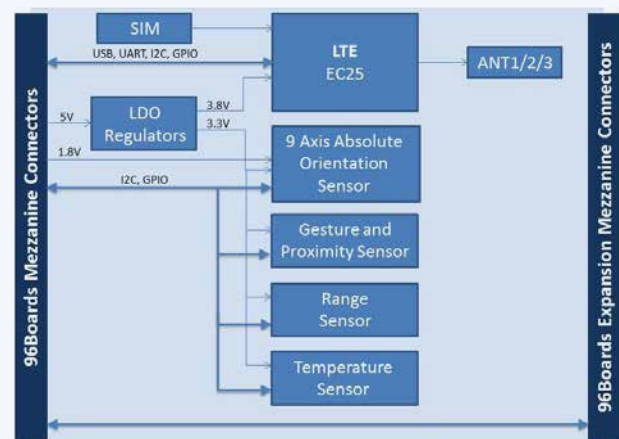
SIM
USB, UART, I2C, GPIO
LTE
EC25
ANT1/2/3
96Boards Mezzanine Connectors
5V
LDO Regulators
3.8V
3.3V
1.8V
9 Axis Absolute Orientation Sensor
I2C, GPIO
Gesture and Proximity Sensor
Range Sensor
Temperature Sensor
96Boards Expansion Mezzanine Connectors